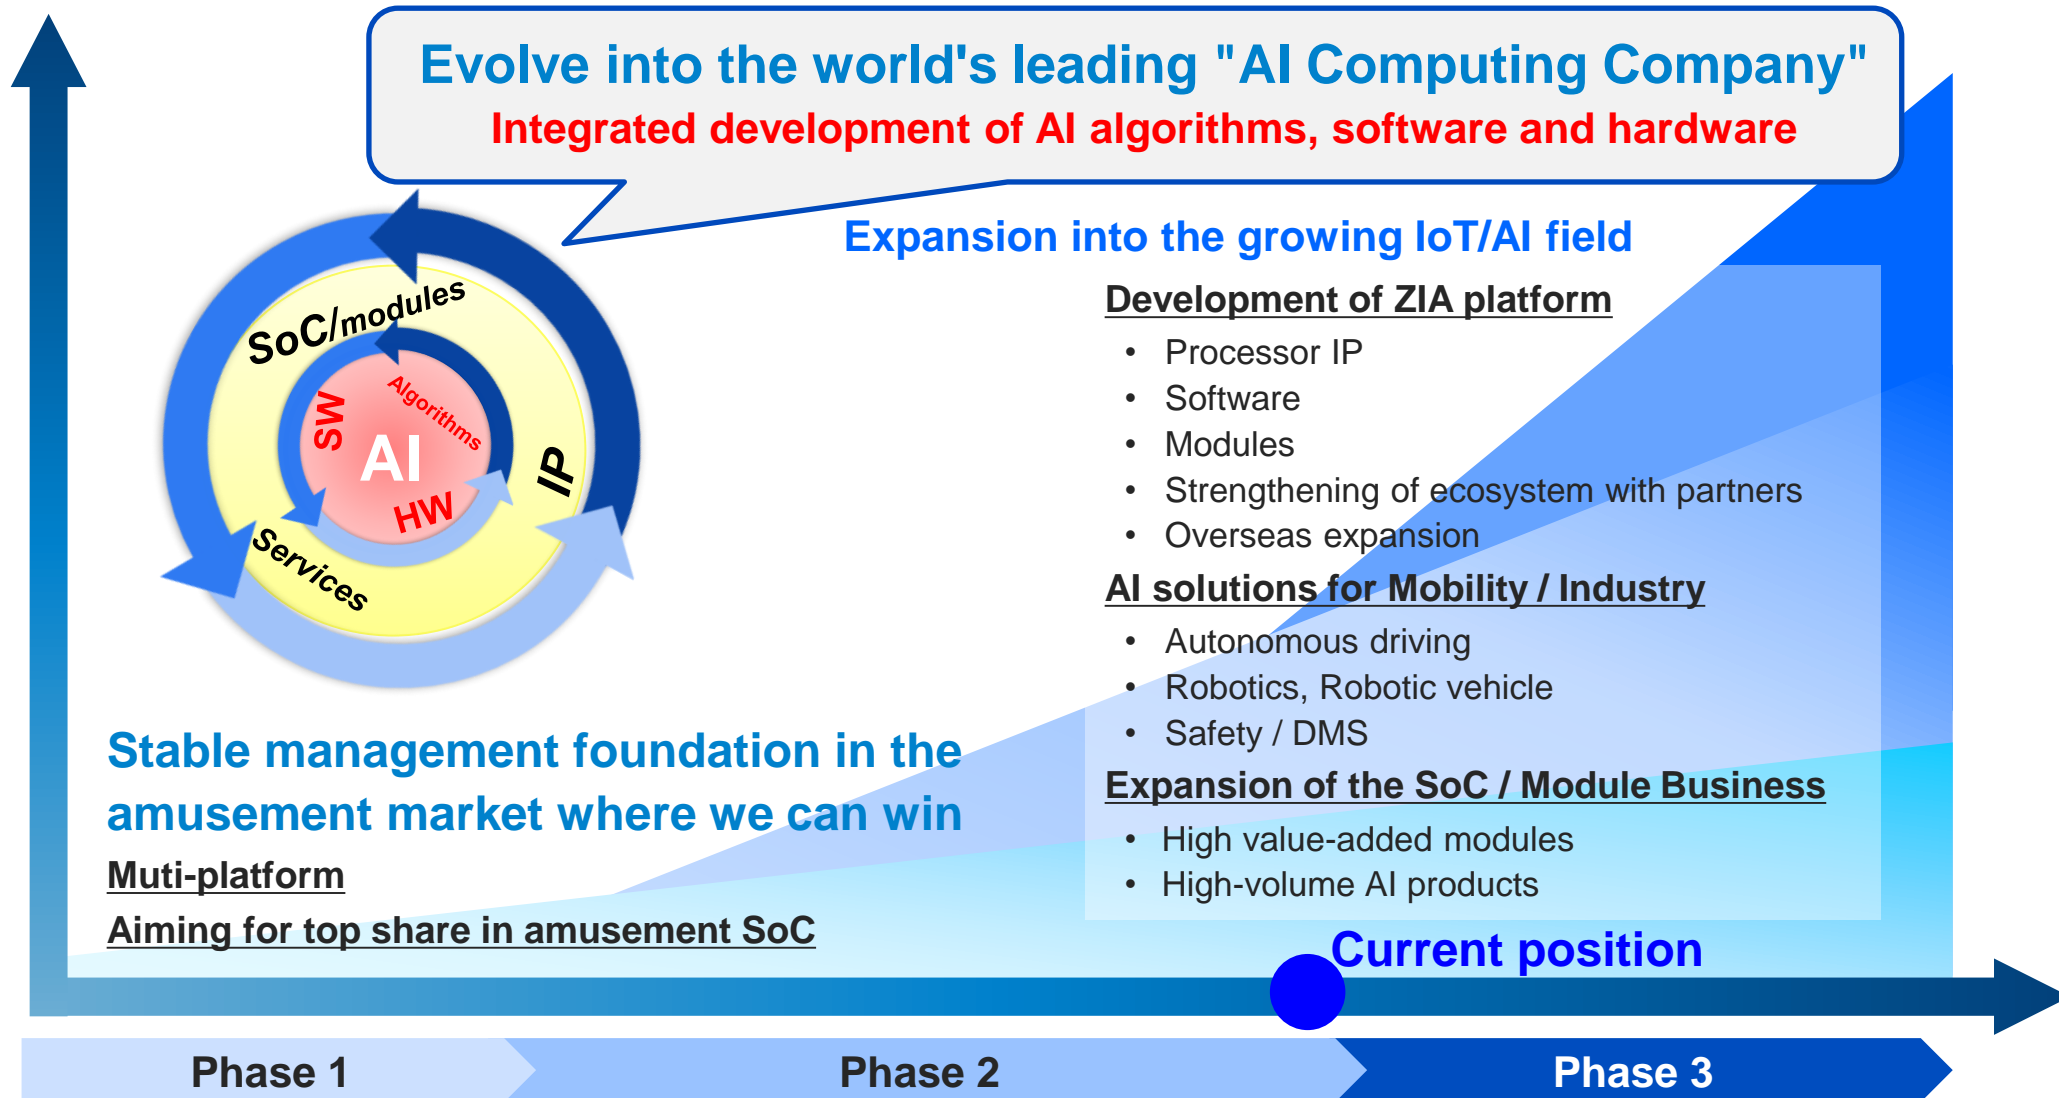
Evolve into the world's leading "AI Computing Company"
Integrated development of AI algorithms, software and hardware

SoC/modules
SW
Algorithms
AI
HW
IP
Services

Expansion into the growing IoT/AI field

Development of ZIA platform
• Processor IP
• Software
• Modules
• Strengthening of ecosystem with partners
• Overseas expansion

AI solutions for Mobility / Industry
• Autonomous driving
• Robotics, Robotic vehicle
• Safety / DMS

Expansion of the SoC / Module Business
• High value-added modules
• High-volume AI products

Stable management foundation in the amusement market where we can win

Muti-platform

Aiming for top share in amusement SoC

Current position

Phase 1
Phase 2
Phase 3